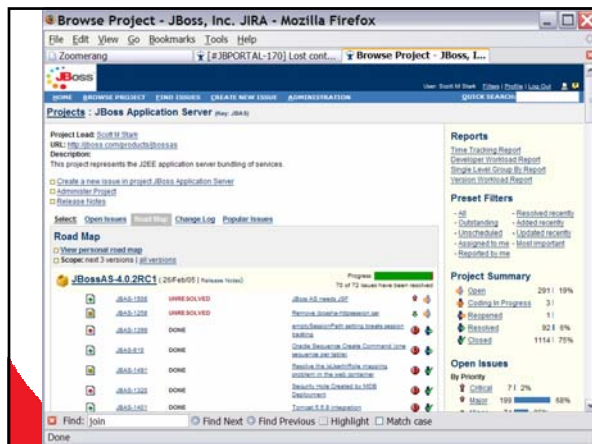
Browse Project - JBoss, Inc. JIRA - Mozilla Firefox

File Edit View Go Bookmarks Tools Help

Zoomerang | [#JBPORTAL-170] Lost cont... | Browse Project - JBoss, I...

JBoss

User: Scott M Stark Filters | Profile | Log Out

HOME BROWSE PROJECT FIND ISSUES CREATE NEW ISSUE ADMINISTRATION QUICK SEARCH:

Projects : JBoss Application Server (Key: JBAS)

Project Lead: Scott M Stark
URL: http://jboss.com/products/jbossas
Description:
This project represents the J2EE application server bundling of services.

Create a new issue in project JBoss Application Server
Administer Project
Release Notes

Select: Open Issues Road Map Change Log Popular Issues

Road Map
View personal road map
Scope: next 3 versions | all versions

JBossAS-4.0.2RC1 ( 26/Feb/05 | Release Notes)

Progress:
70 of 72 issues have been resolved

| | | | |
|---|---|---|---|
| JBAS-1508 | UNRESOLVED | JBoss AS needs JSF | |
| JBAS-1258 | UNRESOLVED | Remove jbossha-httpsession.sar | |
| JBAS-1399 | DONE | ejbql/SessionPath setting breaks session loading | |
| JBAS-610 | DONE | Oracle Sequence Create Command (one sequence per table) | |
| JBAS-1491 | DONE | Resolve the jsUserInRole mapping problem in the web container | |
| JBAS-1320 | DONE | Security Hole Created by MDB Deployment | |
| JBAS-1401 | DONE | Tomcat 5.5.8 integration | |

Reports
Time Tracking Report
Developer Workload Report
Single Level Group By Report
Version Workload Report

Preset Filters
- All
- Outstanding
- Unscheduled
- Assigned to me
- Reported by me
- Resolved recently
- Added recently
- Updated recently
- Most important

Project Summary
| | | |
|---|---|---|
| Open | 291 | 19% |
| Coding In Progress | 3 | |
| Reopened | 1 | |
| Resolved | 92 | 6% |
| Closed | 1114 | 75% |

Open Issues
By Priority
Critical 7 | 2%
Major 199 68%

Find: join Find Next Find Previous Highlight Match case

Done